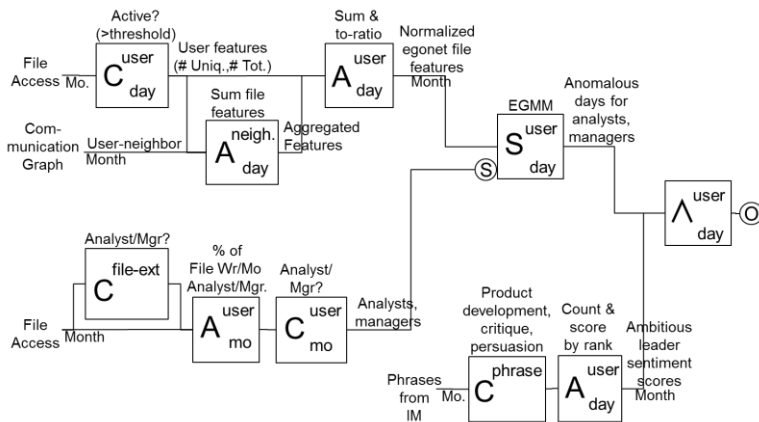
Active? (>threshold)

File Access Mo.

$C^{user}_{day}$

User features (# Uniq.,# Tot.)

Sum & to-ratio

$A^{user}_{day}$

Normalized egonet file features Month

Com-munication Graph

User-neighbor Month

Sum file features

$A^{neigh.}_{day}$

Aggregated Features

EGMM

$S^{user}_{day}$

Anomalous days for analysts, managers

S

$\Lambda^{user}_{day}$

O

Analyst/Mgr?

$C^{file-ext}$

% of File Wr/Mo Analyst/Mgr.

Analyst/ Mgr?

File Access Month

$A^{user}_{mo}$

$C^{user}_{mo}$

Analysts, managers

Product development, critique, persuasion

Count & score by rank

Ambitious leader sentiment scores Month

Phrases from IM Mo.

$C^{phrase}$

$A^{user}_{day}$